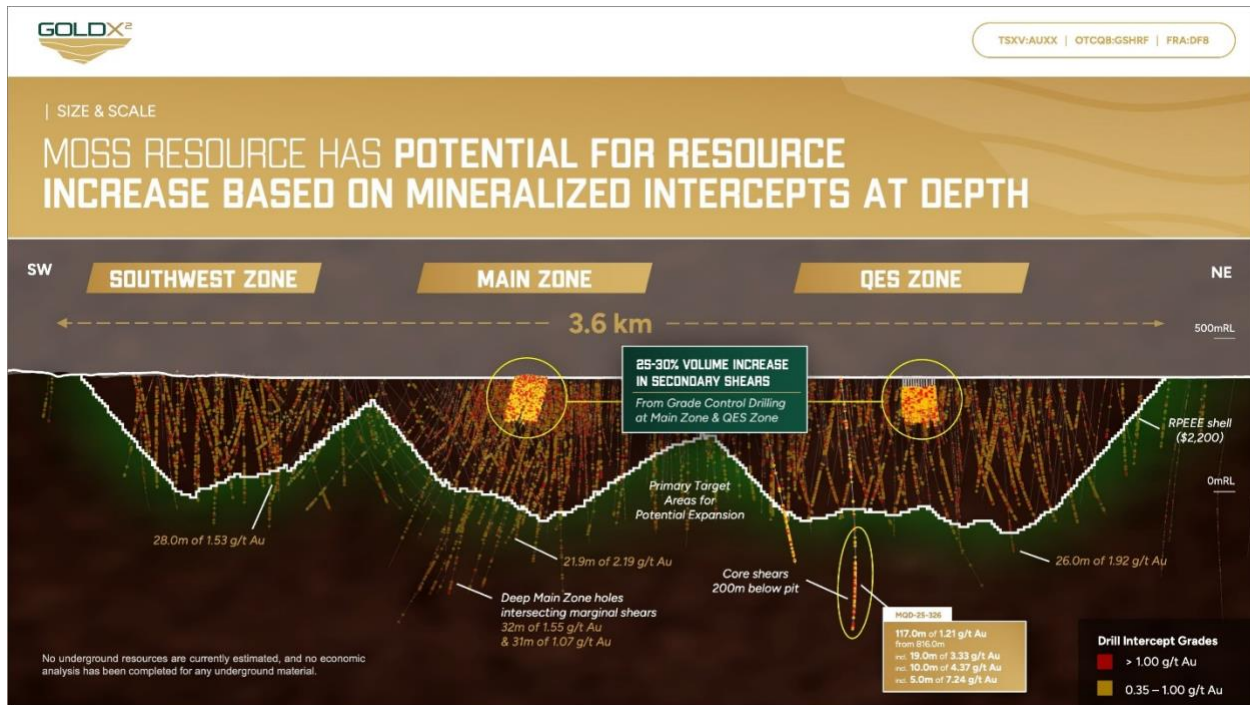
GOLDX²

TSXV:AUXX | OTCQB:GSHRF | FRA:DF8

| SIZE & SCALE

MOSS RESOURCE HAS POTENTIAL FOR RESOURCE INCREASE BASED ON MINERALIZED INTERCEPTS AT DEPTH

SW

SOUTHWEST ZONE

MAIN ZONE

QES ZONE

NE

3.6 km

500mRL

25-30% VOLUME INCREASE IN SECONDARY SHEARS

From Grade Control Drilling at Main Zone & QES Zone

RPEEE shell ($2,200)

0mRL

Primary Target Areas for Potential Expansion

28.0m of 1.53 g/t Au

21.9m of 2.19 g/t Au

26.0m of 1.92 g/t Au

Core shears 200m below pit

Deep Main Zone holes intersecting marginal shears 32m of 1.55 g/t Au & 31m of 1.07 g/t Au

MQD-25-326

117.0m of 1.21 g/t Au from 816.0m
incl. 19.0m of 3.33 g/t Au
incl. 10.0m of 4.37 g/t Au
incl. 5.0m of 7.24 g/t Au

Drill Intercept Grades
> 1.00 g/t Au
0.35 – 1.00 g/t Au

No underground resources are currently estimated, and no economic analysis has been completed for any underground material.